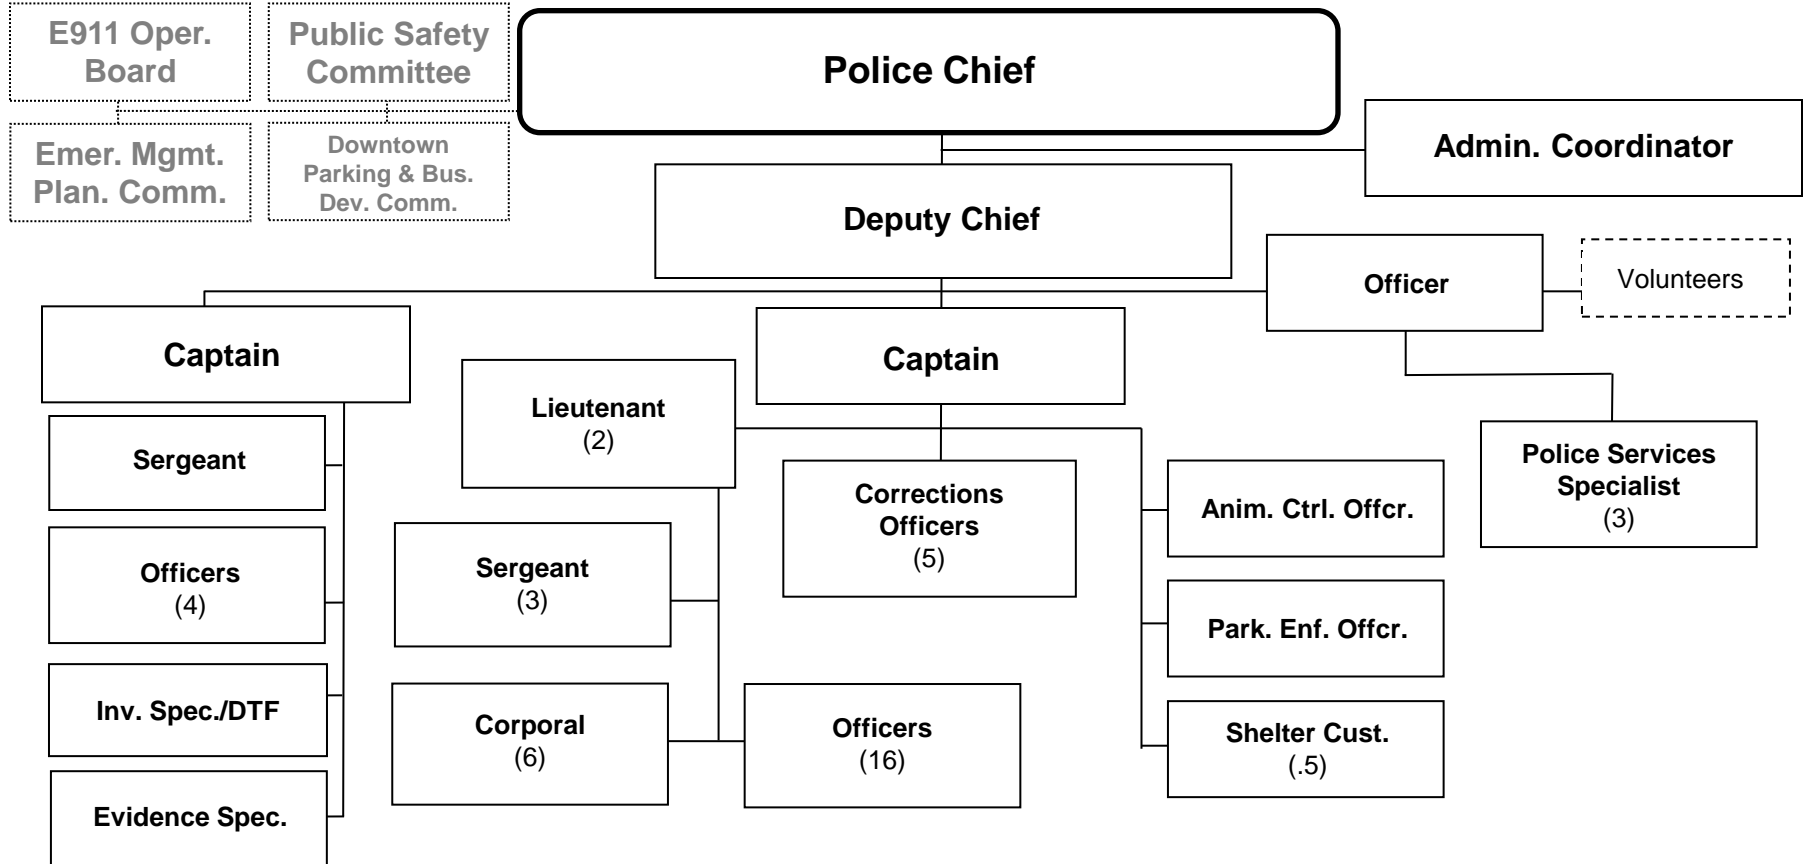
E911 Oper. Board

Public Safety Committee

Emer. Mgmt. Plan. Comm.

Downtown Parking & Bus. Dev. Comm.

Police Chief

Admin. Coordinator

Deputy Chief

Officer

Volunteers

Captain

Sergeant

Officers
(4)

Inv. Spec./DTF

Evidence Spec.

Captain

Lieutenant
(2)

Sergeant
(3)

Corporal
(6)

Officers
(16)

Corrections Officers
(5)

Anim. Ctrl. Offcr.

Park. Enf. Offcr.

Shelter Cust.
(.5)

Police Services Specialist
(3)